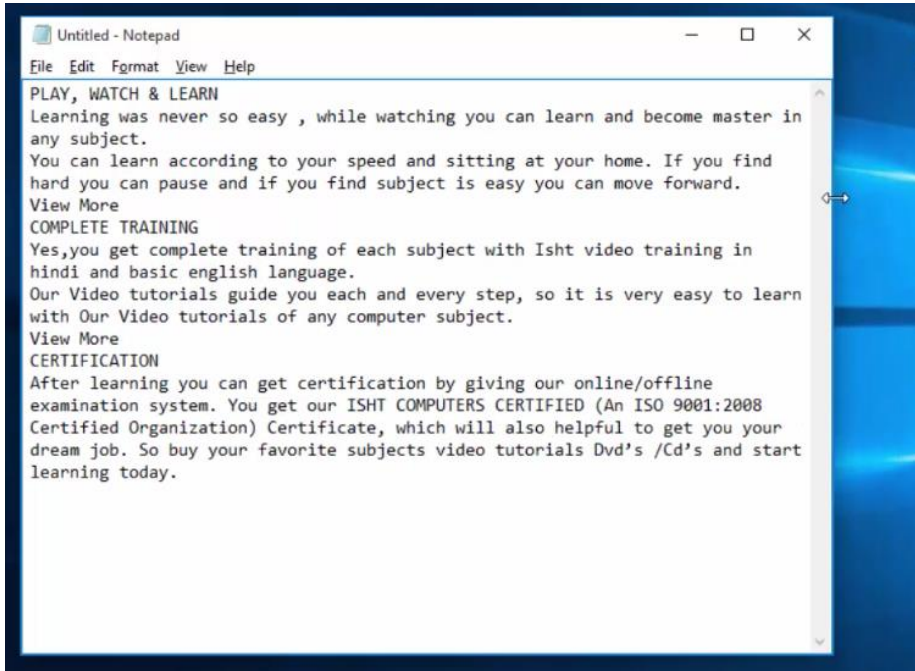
Untitled - Notepad

File Edit Format View Help

PLAY, WATCH & LEARN
Learning was never so easy , while watching you can learn and become master in any subject.
You can learn according to your speed and sitting at your home. If you find hard you can pause and if you find subject is easy you can move forward.
View More
COMPLETE TRAINING
Yes,you get complete training of each subject with Isht video training in hindi and basic english language.
Our Video tutorials guide you each and every step, so it is very easy to learn with Our Video tutorials of any computer subject.
View More
CERTIFICATION
After learning you can get certification by giving our online/offline examination system. You get our ISHT COMPUTERS CERTIFIED (An ISO 9001:2008 Certified Organization) Certificate, which will also helpful to get you your dream job. So buy your favorite subjects video tutorials Dvd’s /Cd’s and start learning today.